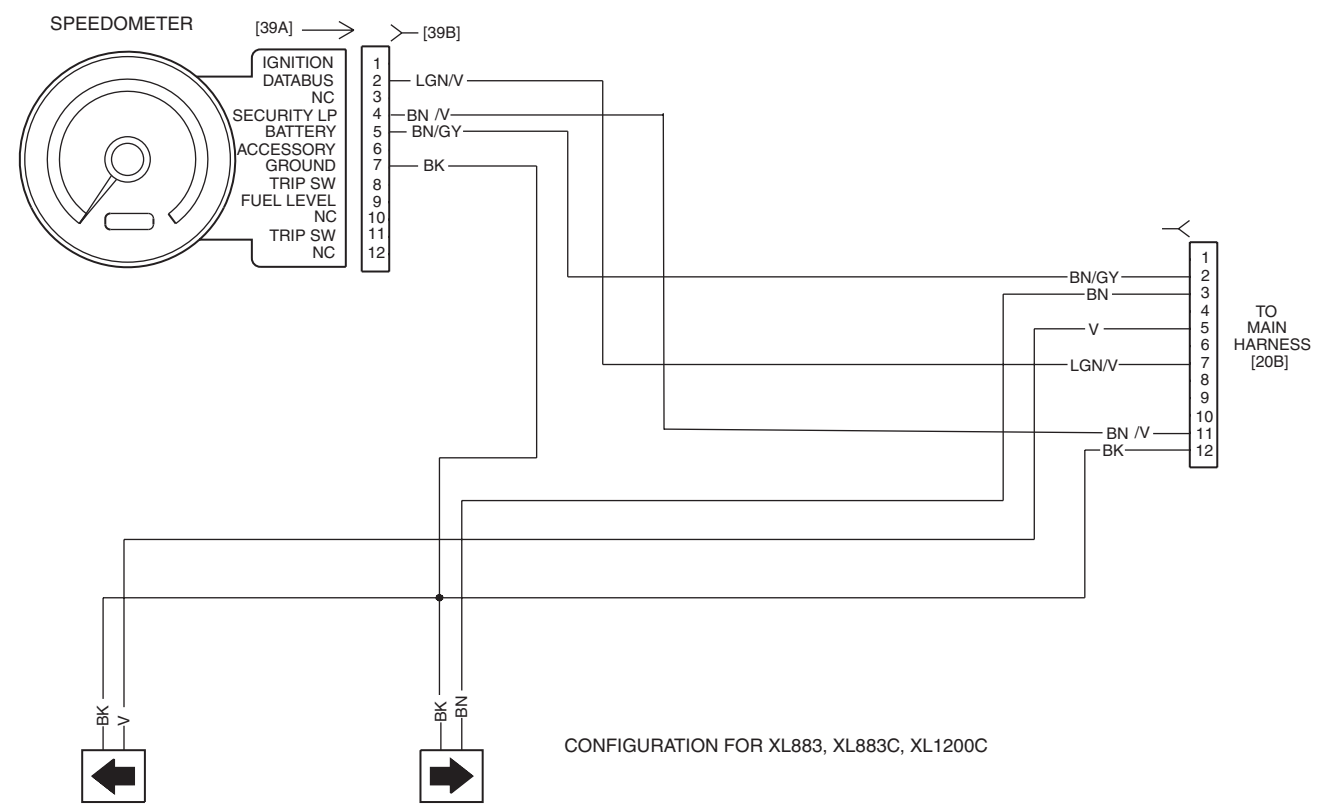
SPEEDOMETER

[39A]

[39B]

IGNITION
DATABUS
NC
SECURITY LP
BATTERY
ACCESSORY
GROUND
TRIP SW
FUEL LEVEL
NC
TRIP SW
NC

1
2
3
4
5
6
7
8
9
10
11
12

LGN/V
BN /V
BN/GY
BK

1
2
3
4
5
6
7
8
9
10
11
12

BN/GY
BN
V
LGN/V
BN /V
BK

TO MAIN HARNESS [20B]

BK
V

BK
BN

CONFIGURATION FOR XL883, XL883C, XL1200C